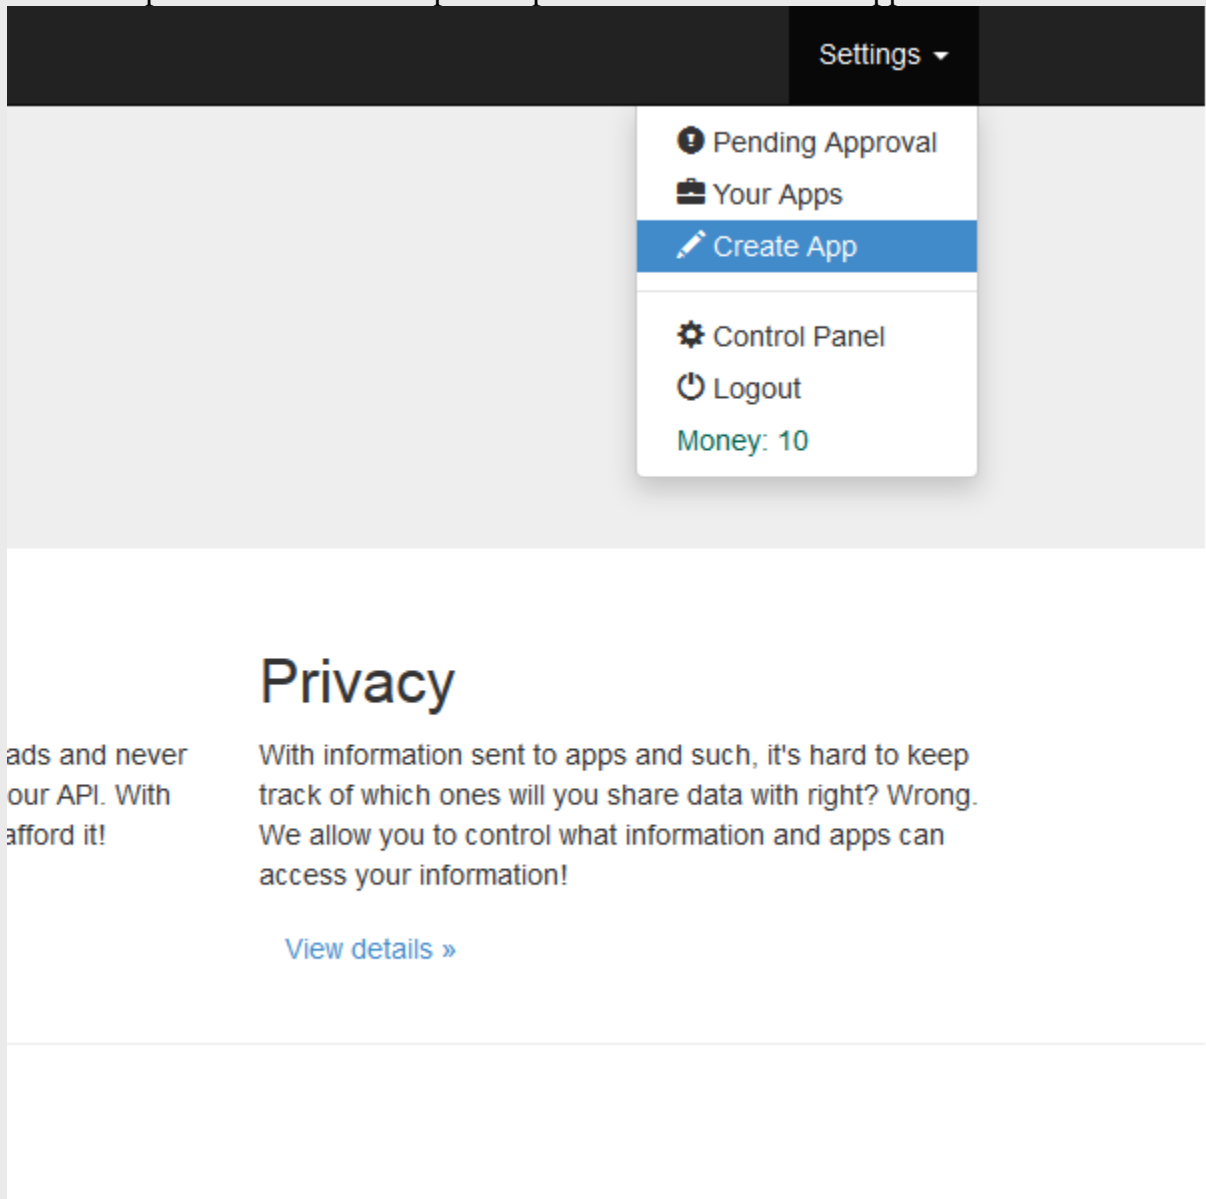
Settings

Pending Approval
Your Apps
Create App

Control Panel
Logout
Money: 10

ads and never
our API. With
afford it!

Privacy

With information sent to apps and such, it's hard to keep track of which ones will you share data with right? Wrong. We allow you to control what information and apps can access your information!

View details »